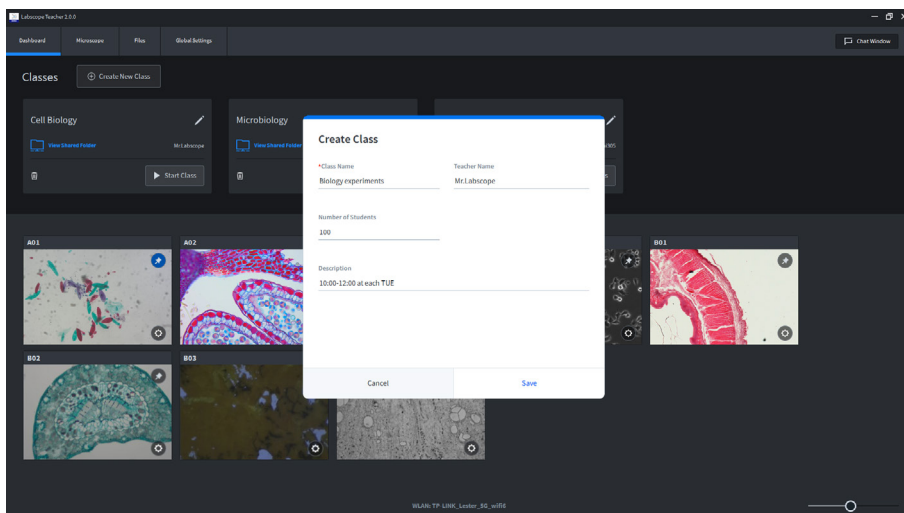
Labscope Teacher 2.0.0

Dashboard Microscope Files Global Settings

Chat Window

Classes

Create New Class

Cell Biology

View Shared Folder

Mr.Labscope

Start Class

Microbiology

View Shared Folder

Create Class

*Class Name

Biology experiments

Teacher Name

Mr.Labscope

Number of Students

100

Description

10:00-12:00 at each TUE

Cancel

Save

A01

A02

B01

B02

B03

WLAN: TP-LINK_Lester_5G_wifi6